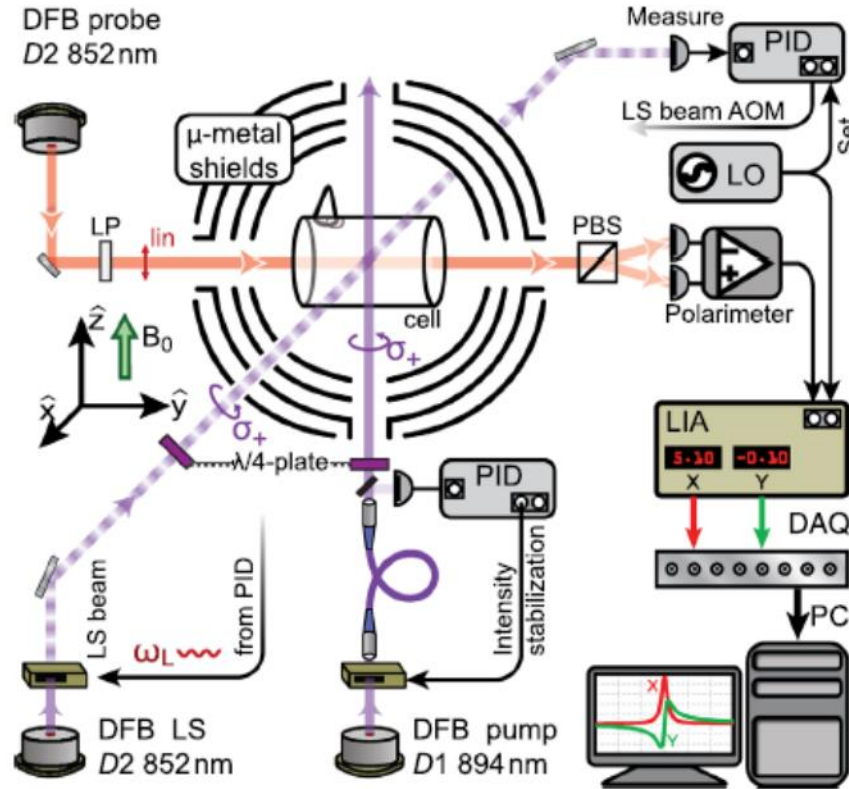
DFB probe
$D2$ 852 nm

Measure

PID

LS beam AOM

Set

LO

μ-metal shields

LP

lin

PBS

Polarimeter

cell

$\sigma_+$

$\hat{z}$

$B_0$

$\hat{x}$

$\hat{y}$

$\sigma_+$

λ/4-plate

PID

LIA

5.10

-0.10

X

Y

DAQ

PC

LS beam

from PID

$\omega_L$

Intensity stabilization

X

Y

DFB LS
$D2$ 852 nm

DFB pump
$D1$ 894 nm